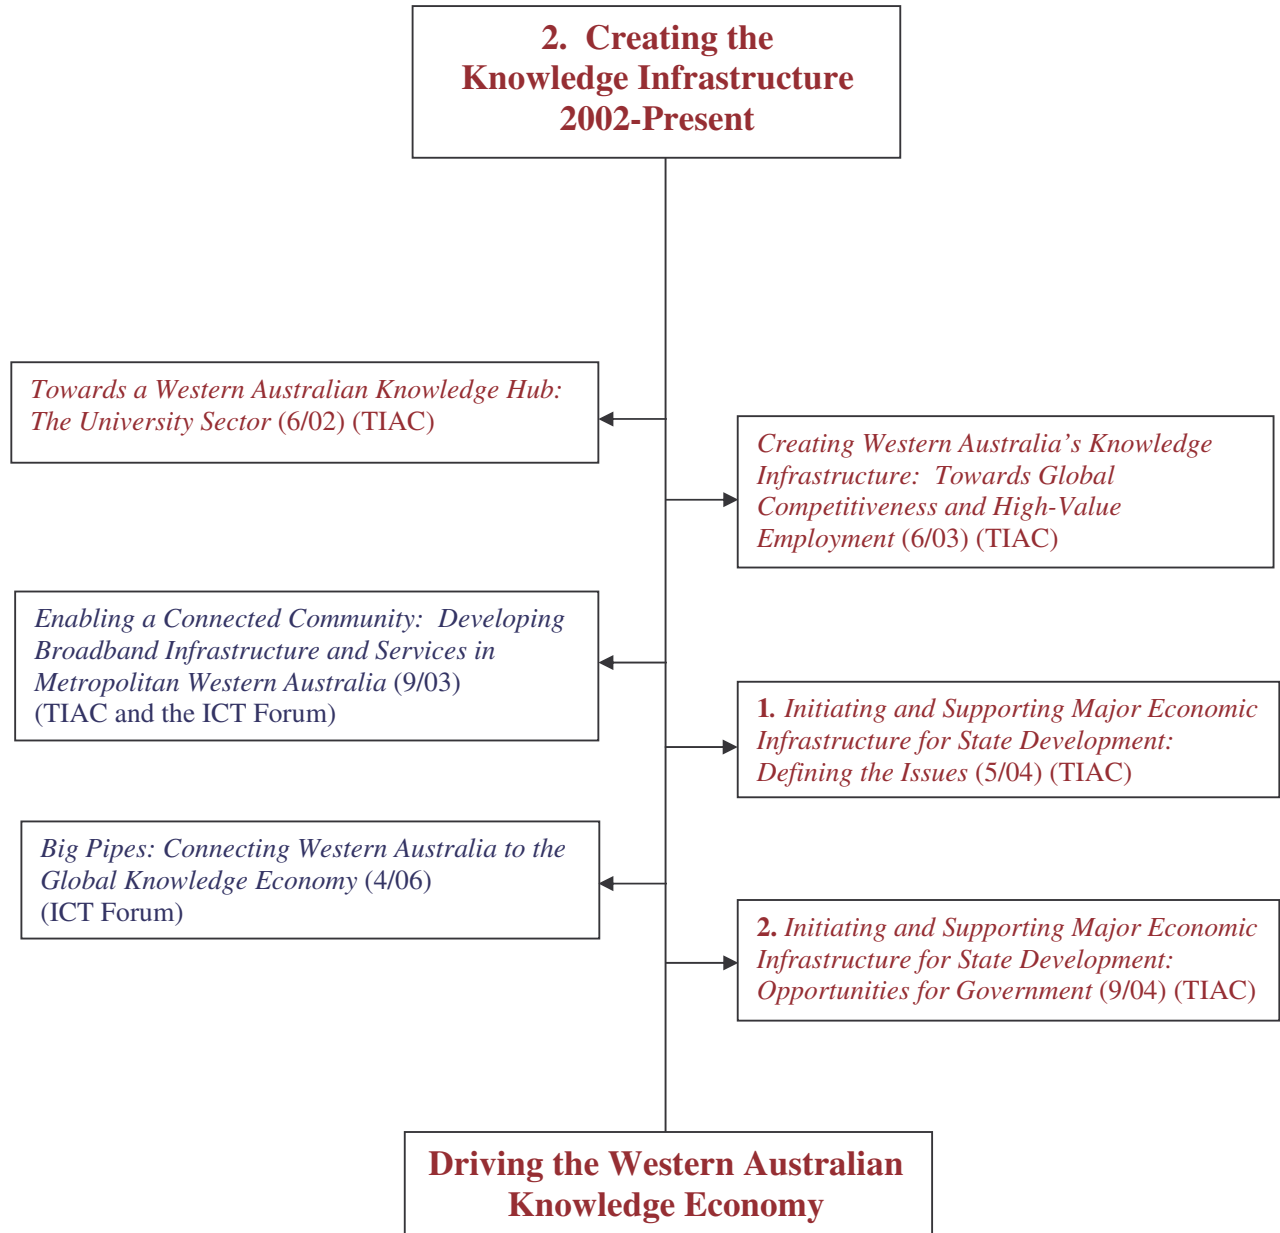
2. Creating the Knowledge Infrastructure 2002-Present

Towards a Western Australian Knowledge Hub: The University Sector (6/02) (TIAC)

Creating Western Australia's Knowledge Infrastructure: Towards Global Competitiveness and High-Value Employment (6/03) (TIAC)

Enabling a Connected Community: Developing Broadband Infrastructure and Services in Metropolitan Western Australia (9/03) (TIAC and the ICT Forum)

1. Initiating and Supporting Major Economic Infrastructure for State Development: Defining the Issues (5/04) (TIAC)

Big Pipes: Connecting Western Australia to the Global Knowledge Economy (4/06) (ICT Forum)

2. Initiating and Supporting Major Economic Infrastructure for State Development: Opportunities for Government (9/04) (TIAC)

Driving the Western Australian Knowledge Economy